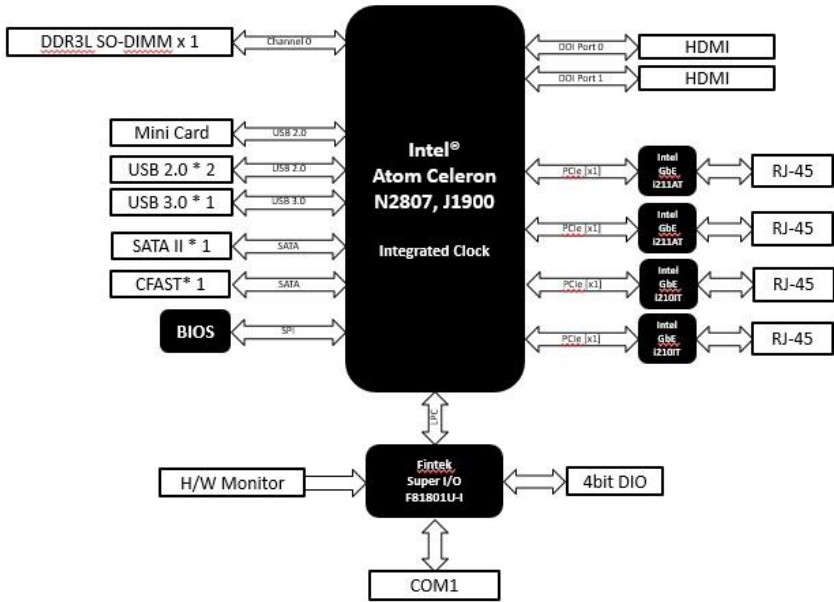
DDR3L SO-DIMM x 1

Channel 0

Mini Card

USB 2.0

USB 2.0 * 2

USB 2.0

USB 3.0 * 1

USB 3.0

SATA II * 1

SATA

CFAST* 1

SATA

BIOS

SPI

Intel®
Atom Celeron
N2807, J1900

Integrated Clock

DDI Port 0

HDMI

DDI Port 1

HDMI

PCIe [x1]

Intel GbE i211AT

RJ-45

PCIe [x1]

Intel GbE i211AT

RJ-45

PCIe [x1]

Intel GbE i210IT

RJ-45

PCIe [x1]

Intel GbE i210IT

RJ-45

LPC

H/W Monitor

Fintek
Super I/O
F81801U-I

4bit DIO

COM1